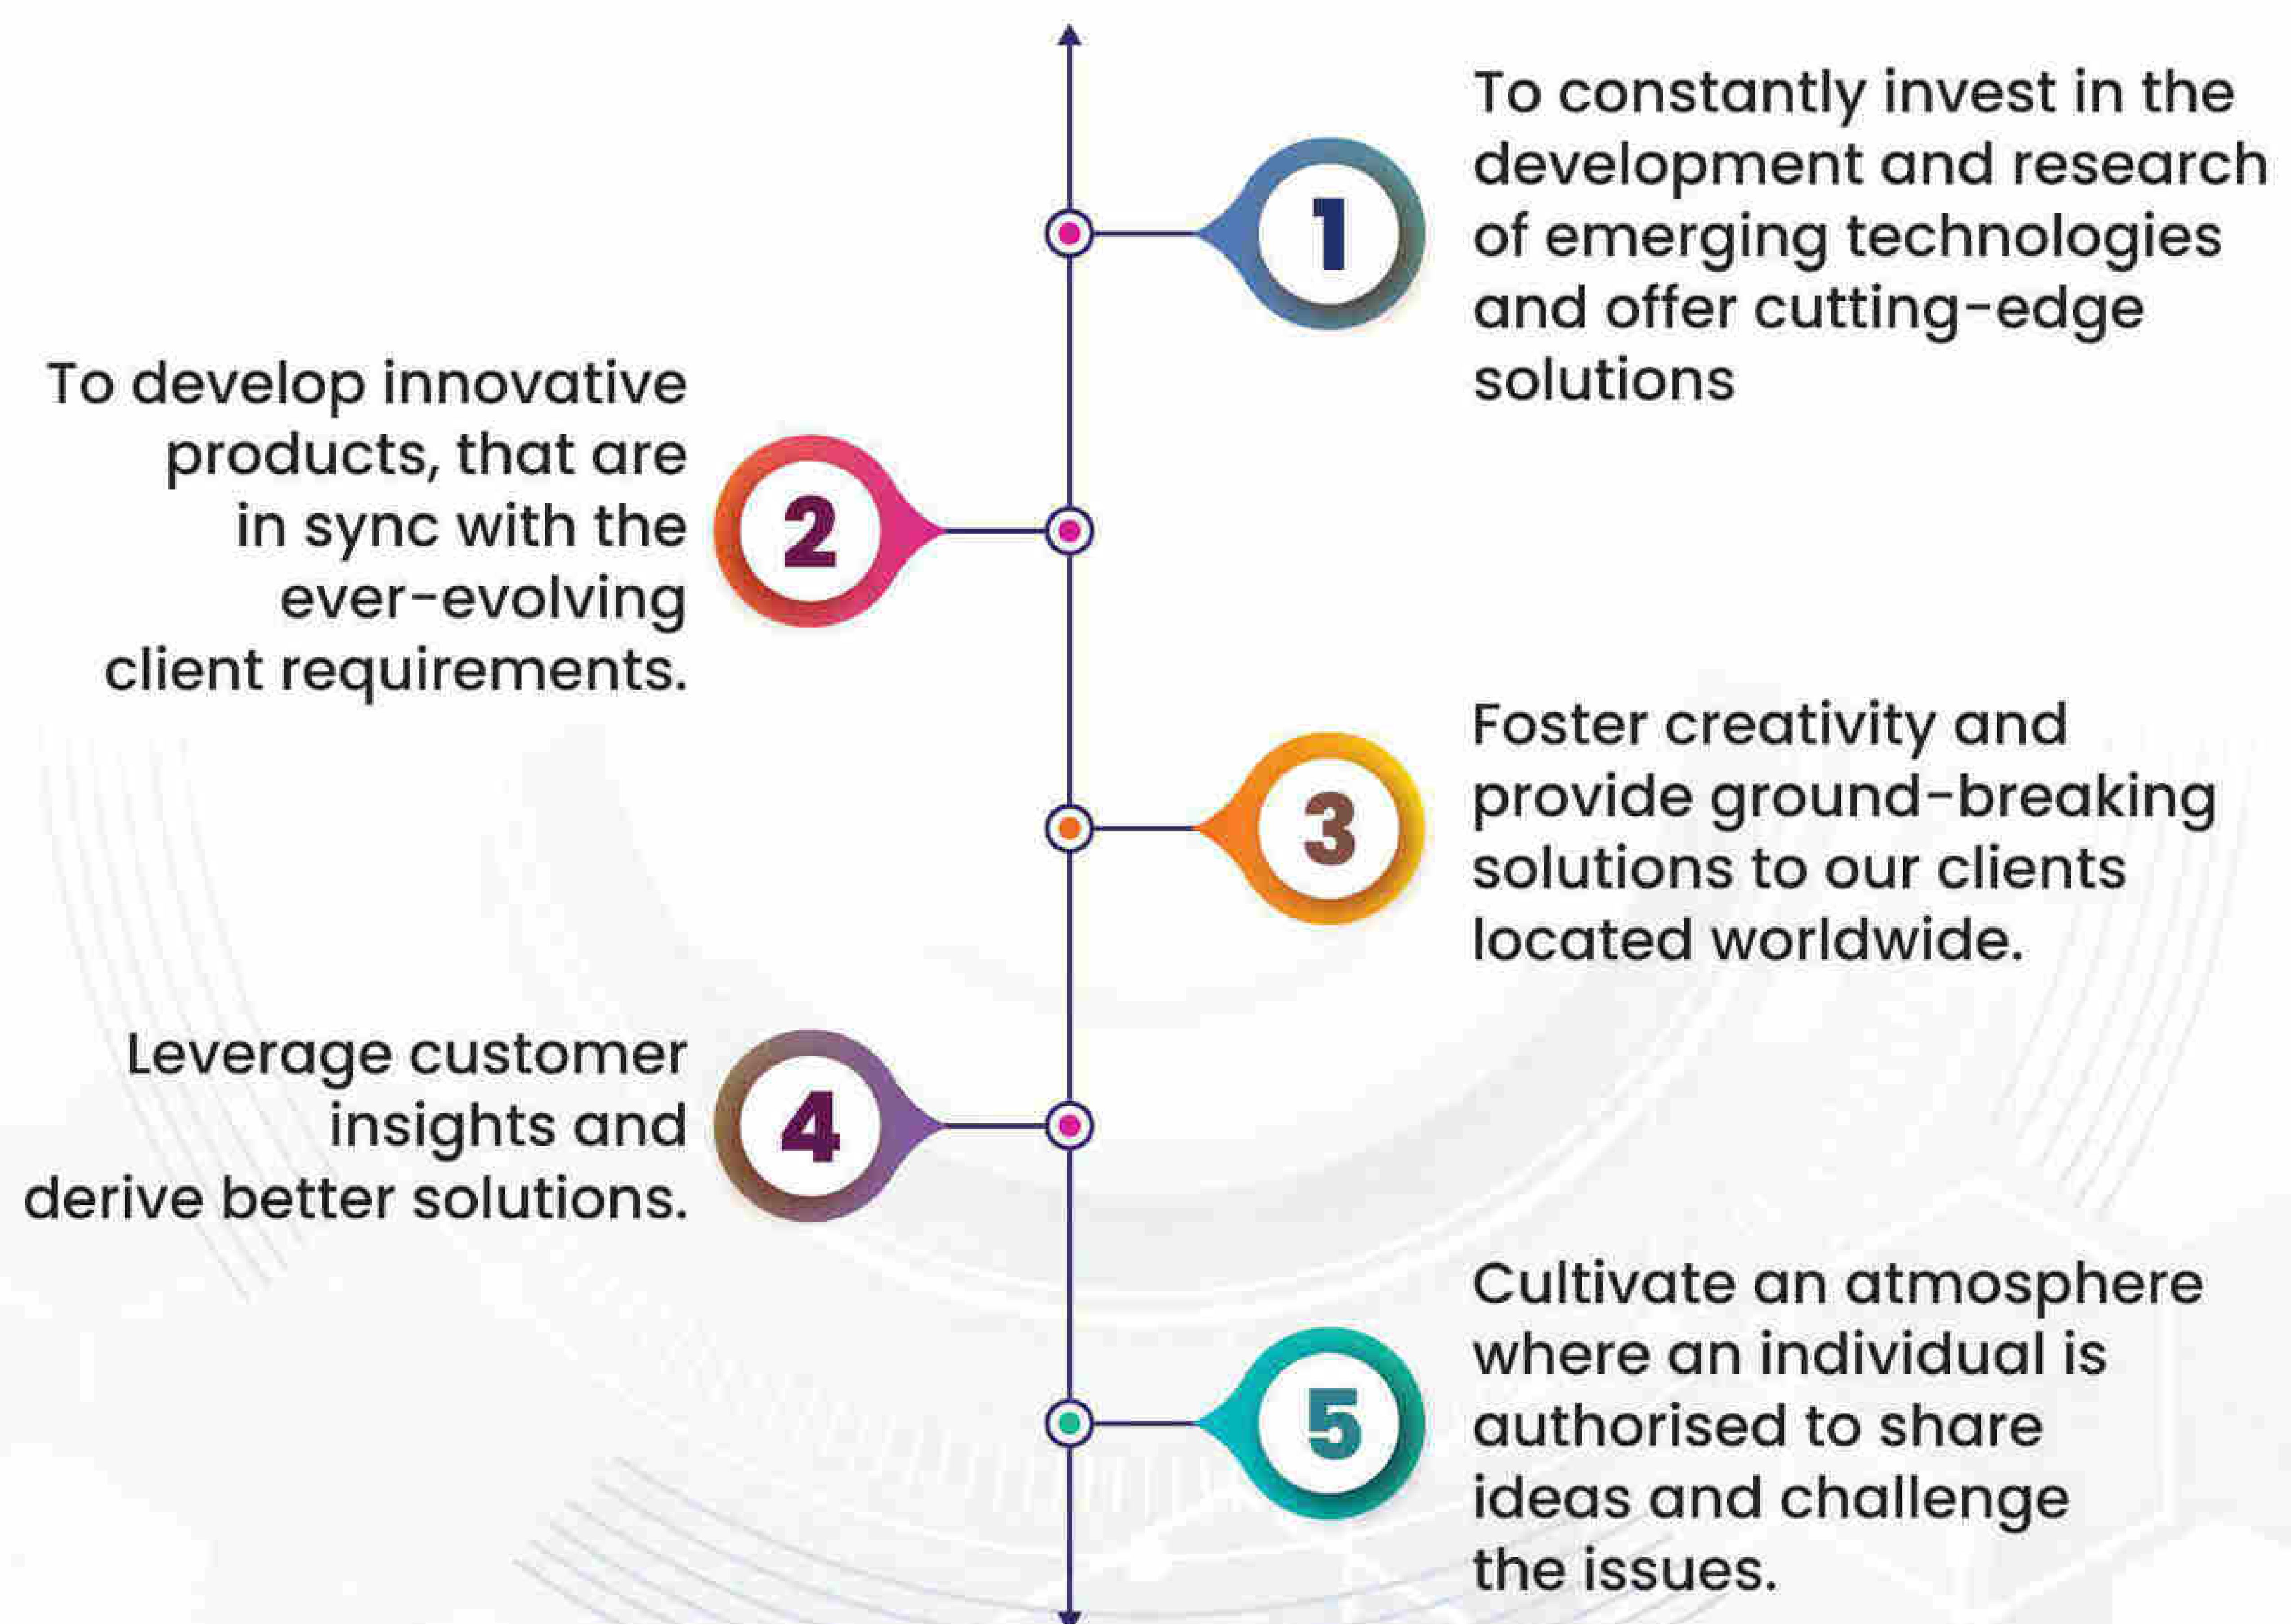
1

To constantly invest in the development and research of emerging technologies and offer cutting-edge solutions

2

To develop innovative products, that are in sync with the ever-evolving client requirements.

3

Foster creativity and provide ground-breaking solutions to our clients located worldwide.

4

Leverage customer insights and derive better solutions.

5

Cultivate an atmosphere where an individual is authorised to share ideas and challenge the issues.